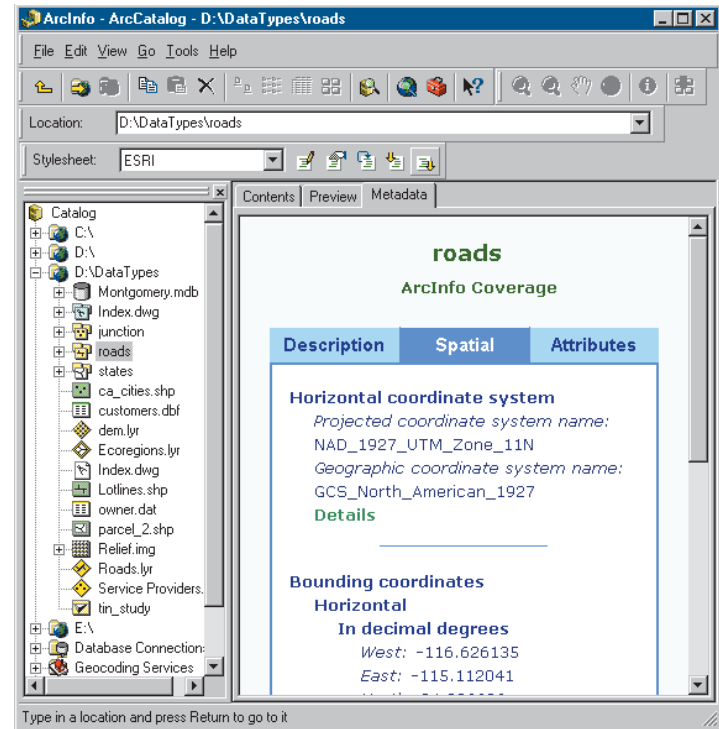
ArcInfo - ArcCatalog - D:\DataTypes\roads

File Edit View Go Tools Help

Location: D:\DataTypes\roads

Stylesheet: ESRI

Catalog
C:\
D:\
D:\DataTypes
Montgomery.mdb
Index.dwg
junction
roads
states
ca_cities.shp
customers.dbf
dem.lyr
Ecoregions.lyr
Index.dwg
Lotlines.shp
owner.dat
parcel_2.shp
Relief.img
Roads.lyr
Service Providers.
tin_study
E:\
Database Connection
Geocoding Services

Contents Preview Metadata

roads
ArcInfo Coverage

| Description | Spatial | Attributes |
|---|---|---|

Horizontal coordinate system
Projected coordinate system name:
NAD_1927_UTM_Zone_11N
Geographic coordinate system name:
GCS_North_American_1927
Details

Bounding coordinates
Horizontal
In decimal degrees
West: -116.626135
East: -115.112041
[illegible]

Type in a location and press Return to go to it